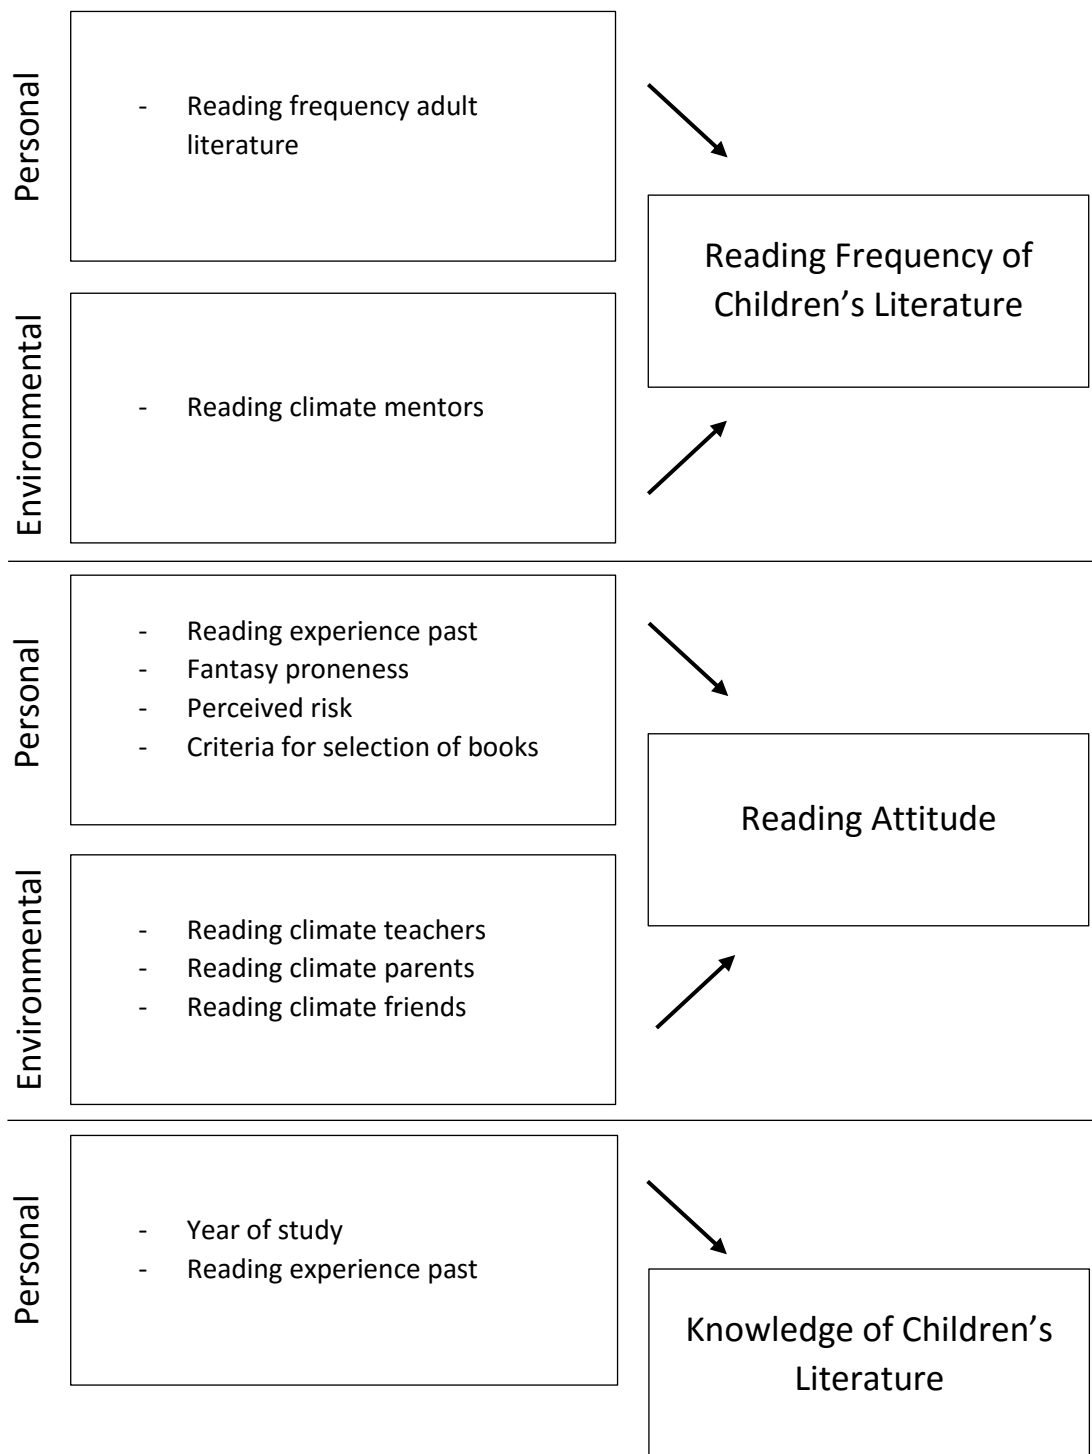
Personal

- Reading frequency adult literature

Environmental

- Reading climate mentors

Reading Frequency of Children's Literature

Personal

- Reading experience past
- Fantasy proneness
- Perceived risk
- Criteria for selection of books

Environmental

- Reading climate teachers
- Reading climate parents
- Reading climate friends

Reading Attitude

Personal

- Year of study
- Reading experience past

Knowledge of Children's Literature